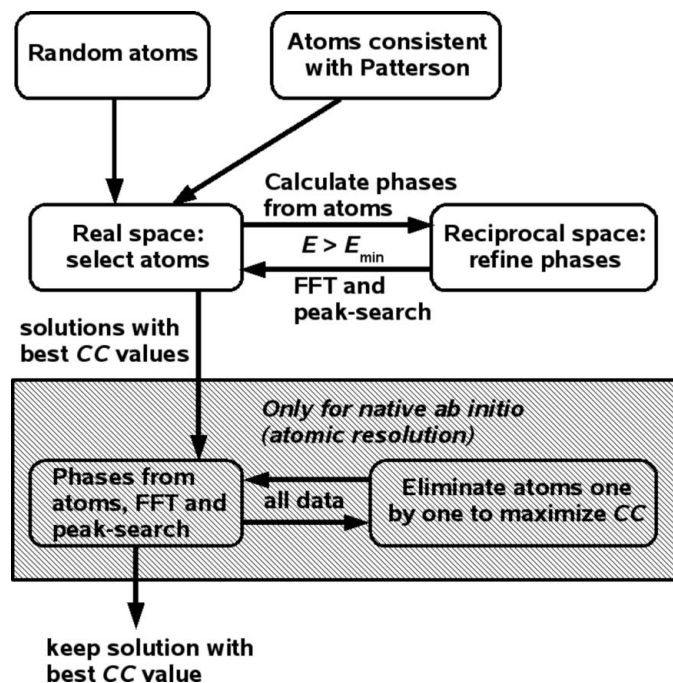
Random atoms

Atoms consistent with Patterson

Calculate phases from atoms

Real space: select atoms

$E > E_{\min}$

Reciprocal space: refine phases

FFT and peak-search

solutions with best *CC* values

*Only for native ab initio (atomic resolution)*

Phases from atoms, FFT and peak-search

all data

Eliminate atoms one by one to maximize *CC*

keep solution with best *CC* value